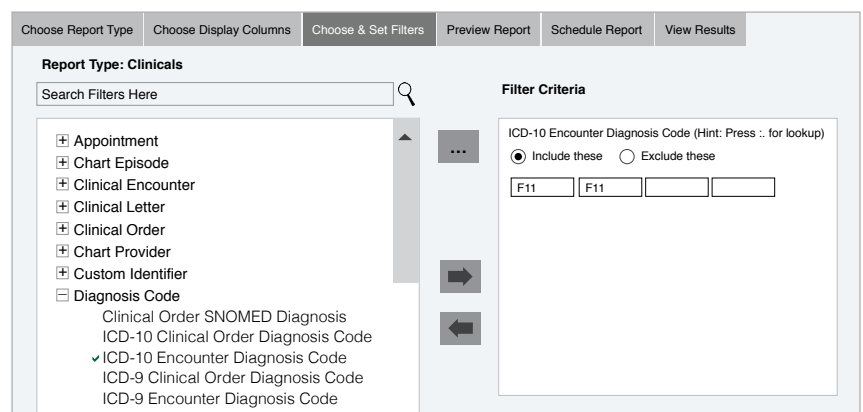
Choose Report Type | Choose Display Columns | Choose & Set Filters | Preview Report | Schedule Report | View Results

Report Type: Clinicals

Search Filters Here

Filter Criteria

Appointment
Chart Episode
Clinical Encounter
Clinical Letter
Clinical Order
Chart Provider
Custom Identifier
Diagnosis Code
Clinical Order SNOMED Diagnosis
ICD-10 Clinical Order Diagnosis Code
✓ICD-10 Encounter Diagnosis Code
ICD-9 Clinical Order Diagnosis Code
ICD-9 Encounter Diagnosis Code

...

ICD-10 Encounter Diagnosis Code (Hint: Press :. for lookup)
Include these Exclude these

F11 F11